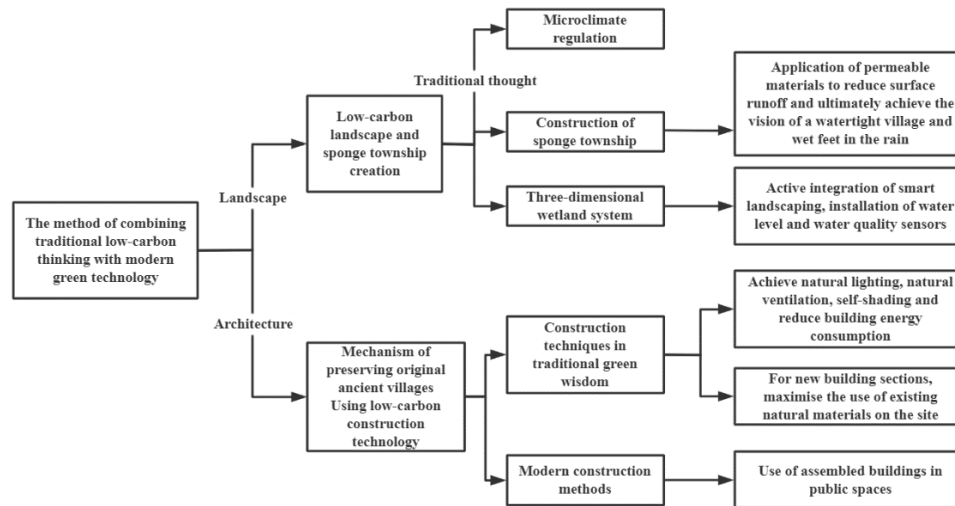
The method of combining traditional low-carbon thinking with modern green technology

Landscape

Architecture

Low-carbon landscape and sponge township creation

Traditional thought

Microclimate regulation

Construction of sponge township

Application of permeable materials to reduce surface runoff and ultimately achieve the vision of a watertight village and wet feet in the rain

Three-dimensional wetland system

Active integration of smart landscaping, installation of water level and water quality sensors

Mechanism of preserving original ancient villages Using low-carbon construction technology

Construction techniques in traditional green wisdom

Achieve natural lighting, natural ventilation, self-shading and reduce building energy consumption

For new building sections, maximise the use of existing natural materials on the site

Modern construction methods

Use of assembled buildings in public spaces